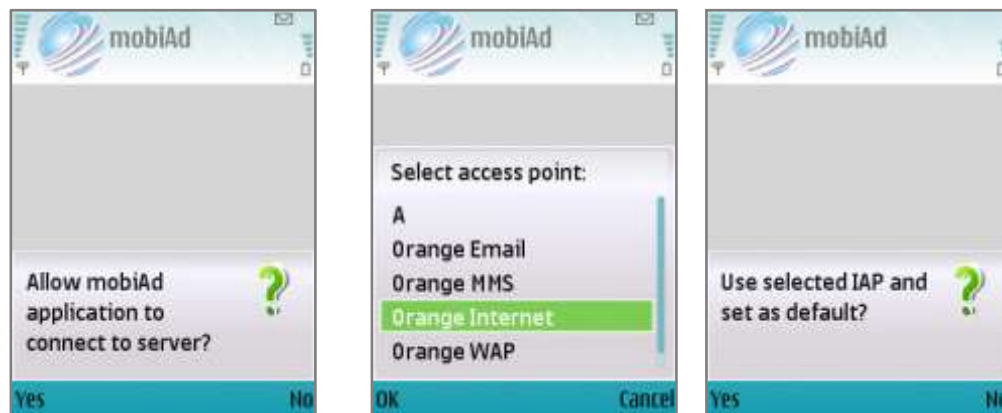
mobiAd

Allow mobiAd application to connect to server?

Yes No

mobiAd

Select access point:

A
Orange Email
Orange MMS
Orange Internet
Orange WAP

OK Cancel

mobiAd

Use selected IAP and set as default?

Yes No